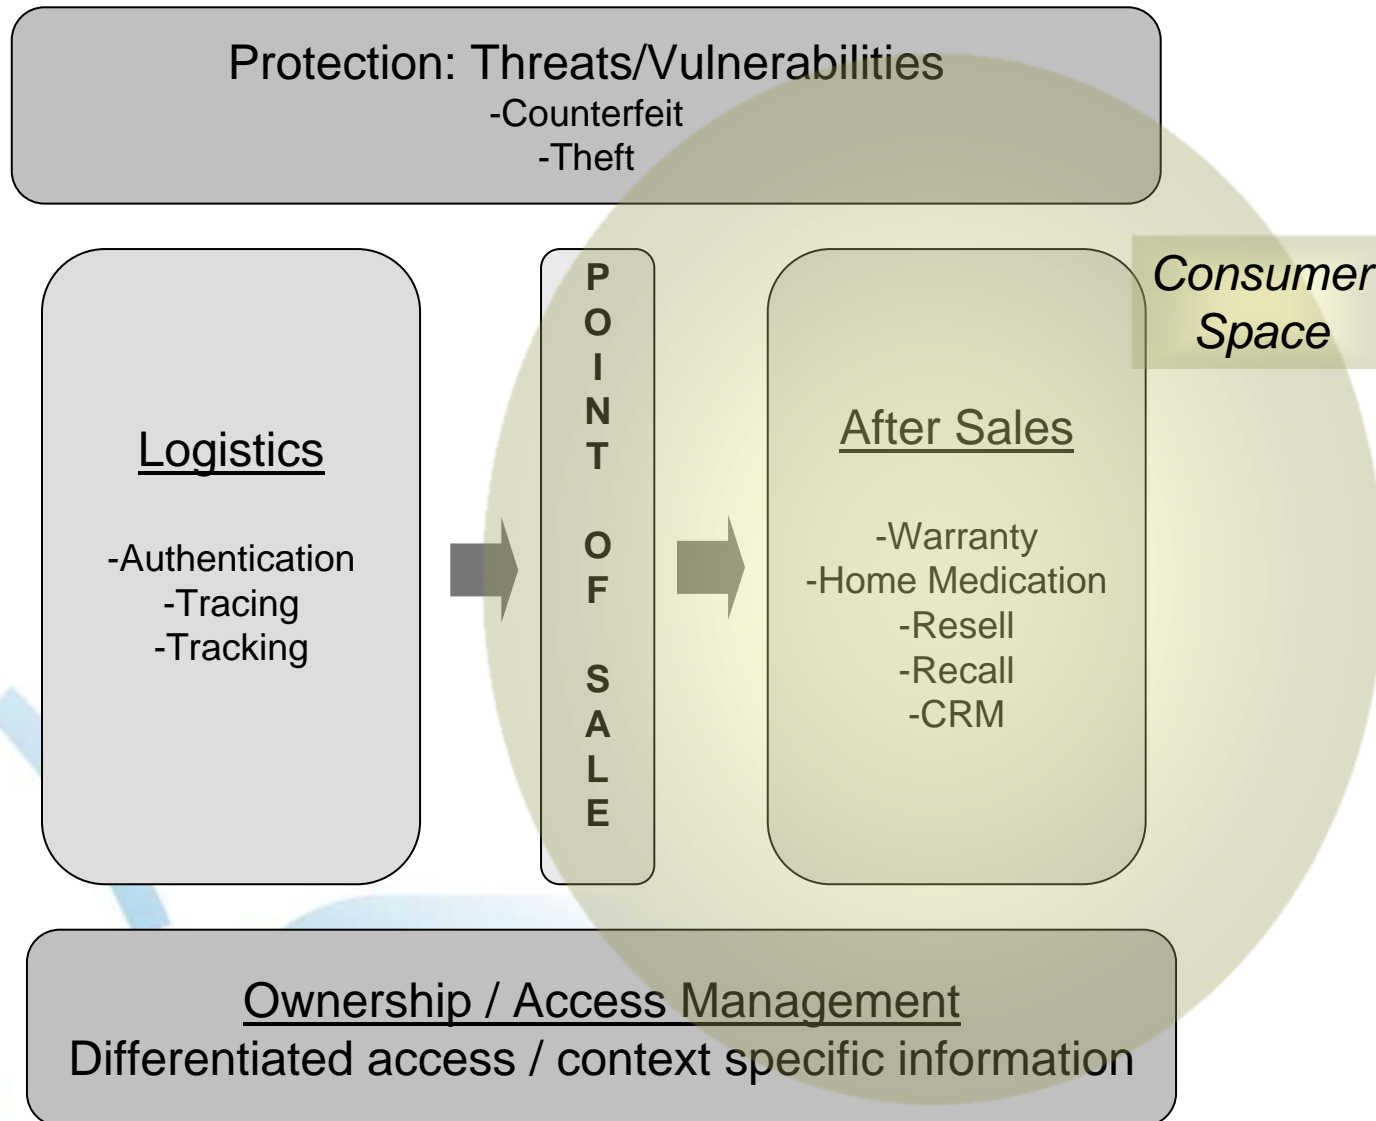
Protection: Threats/Vulnerabilities
-Counterfeit
-Theft

Consumer Space

Logistics

-Authentication
-Tracing
-Tracking

POINT OF SALE

After Sales

-Warranty
-Home Medication
-Resell
-Recall
-CRM

Ownership / Access Management
Differentiated access / context specific information